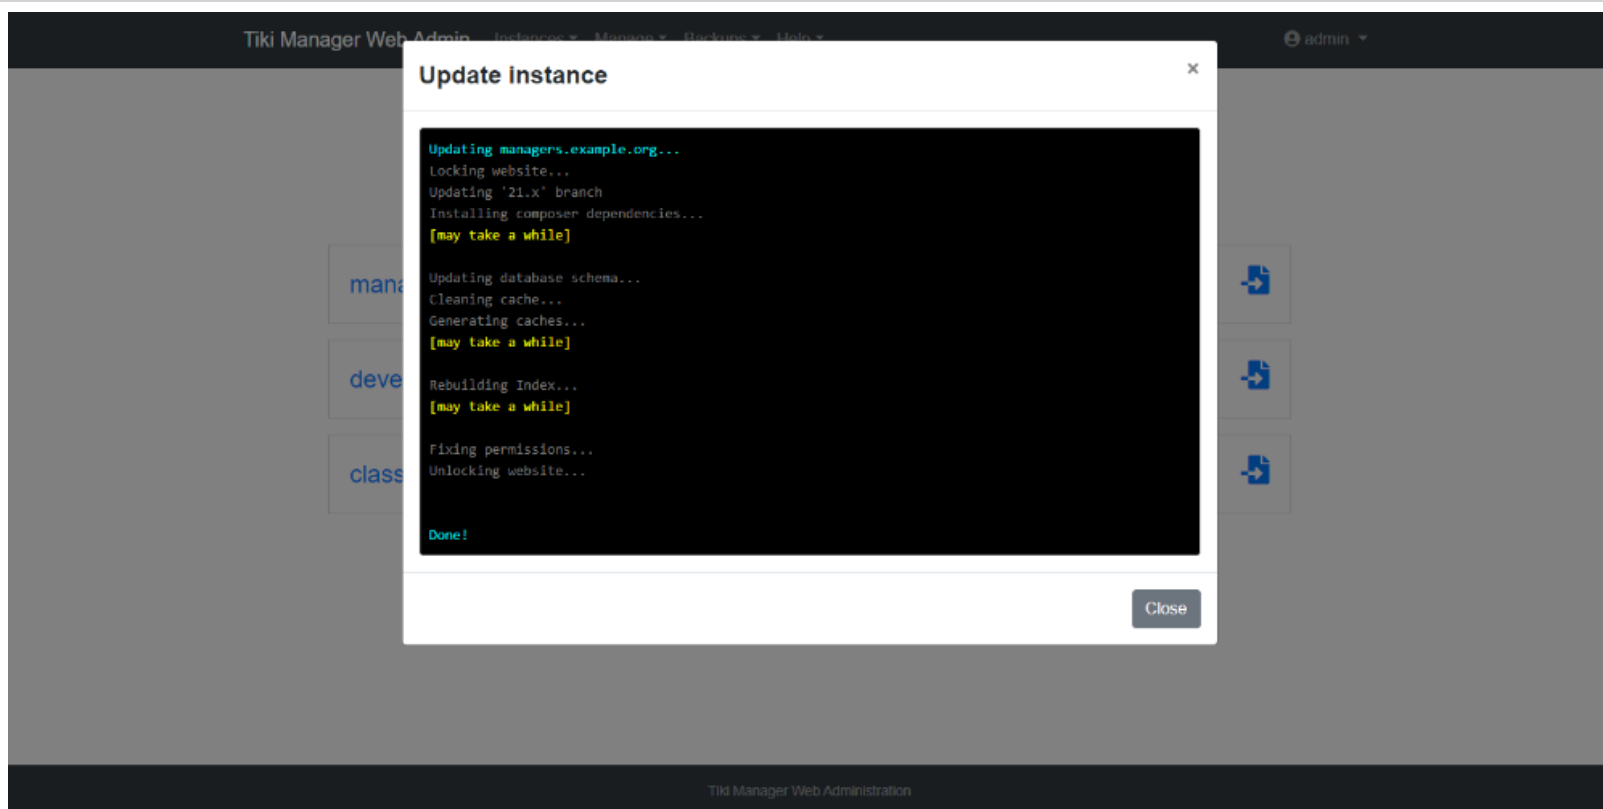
Tiki Manager Web Admin Instances ▾ Manage ▾ Backups ▾ Help ▾

admin ▾

Update instance

×

Updating managers.example.org...
Locking website...
Updating '21.x' branch
Installing composer dependencies...
[may take a while]

Updating database schema...
Cleaning cache...
Generating caches...
[may take a while]

Rebuilding Index...
[may take a while]

Fixing permissions...
Unlocking website...

Done!

Close

mana

deve

class

Tiki Manager Web Administration